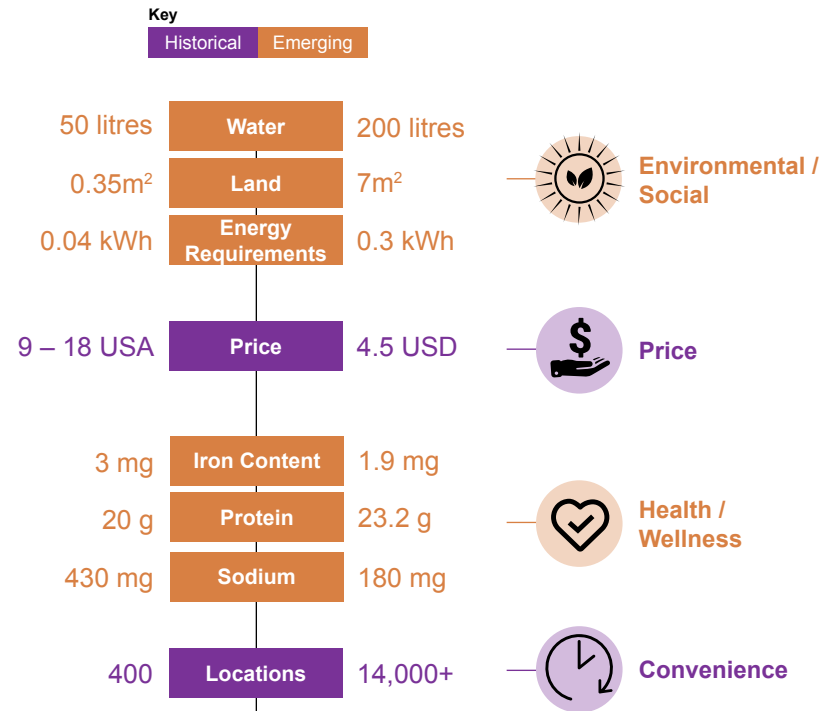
Key

Historical Emerging

50 litres Water 200 litres

0.35m$^2$ Land 7m$^2$

0.04 kWh Energy Requirements 0.3 kWh

Environmental / Social

9 – 18 USA Price 4.5 USD

Price

3 mg Iron Content 1.9 mg

20 g Protein 23.2 g

430 mg Sodium 180 mg

Health / Wellness

400 Locations 14,000+

Convenience